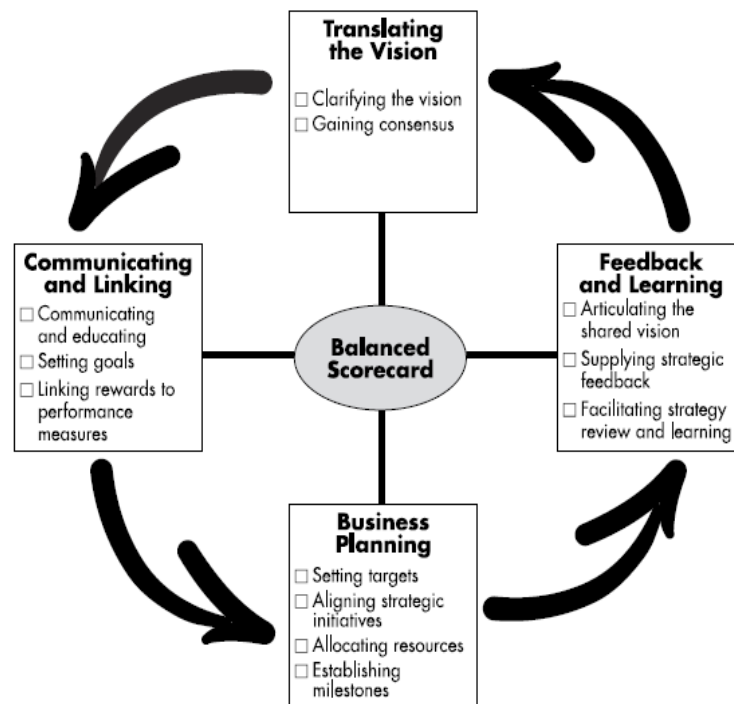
Translating the Vision

☐ Clarifying the vision
☐ Gaining consensus

Communicating and Linking

☐ Communicating and educating
☐ Setting goals
☐ Linking rewards to performance measures

Balanced Scorecard

Feedback and Learning

☐ Articulating the shared vision
☐ Supplying strategic feedback
☐ Facilitating strategy review and learning

Business Planning

☐ Setting targets
☐ Aligning strategic initiatives
☐ Allocating resources
☐ Establishing milestones